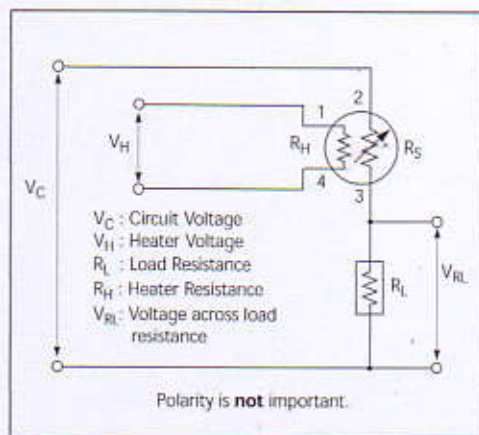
$V_H$

1

2

$R_H$

$R_S$

4

3

$V_C$

$V_C$ : Circuit Voltage
$V_H$ : Heater Voltage
$R_L$ : Load Resistance
$R_H$ : Heater Resistance
$V_{RL}$: Voltage across load resistance

$R_L$

$V_{RL}$

Polarity is **not** important.